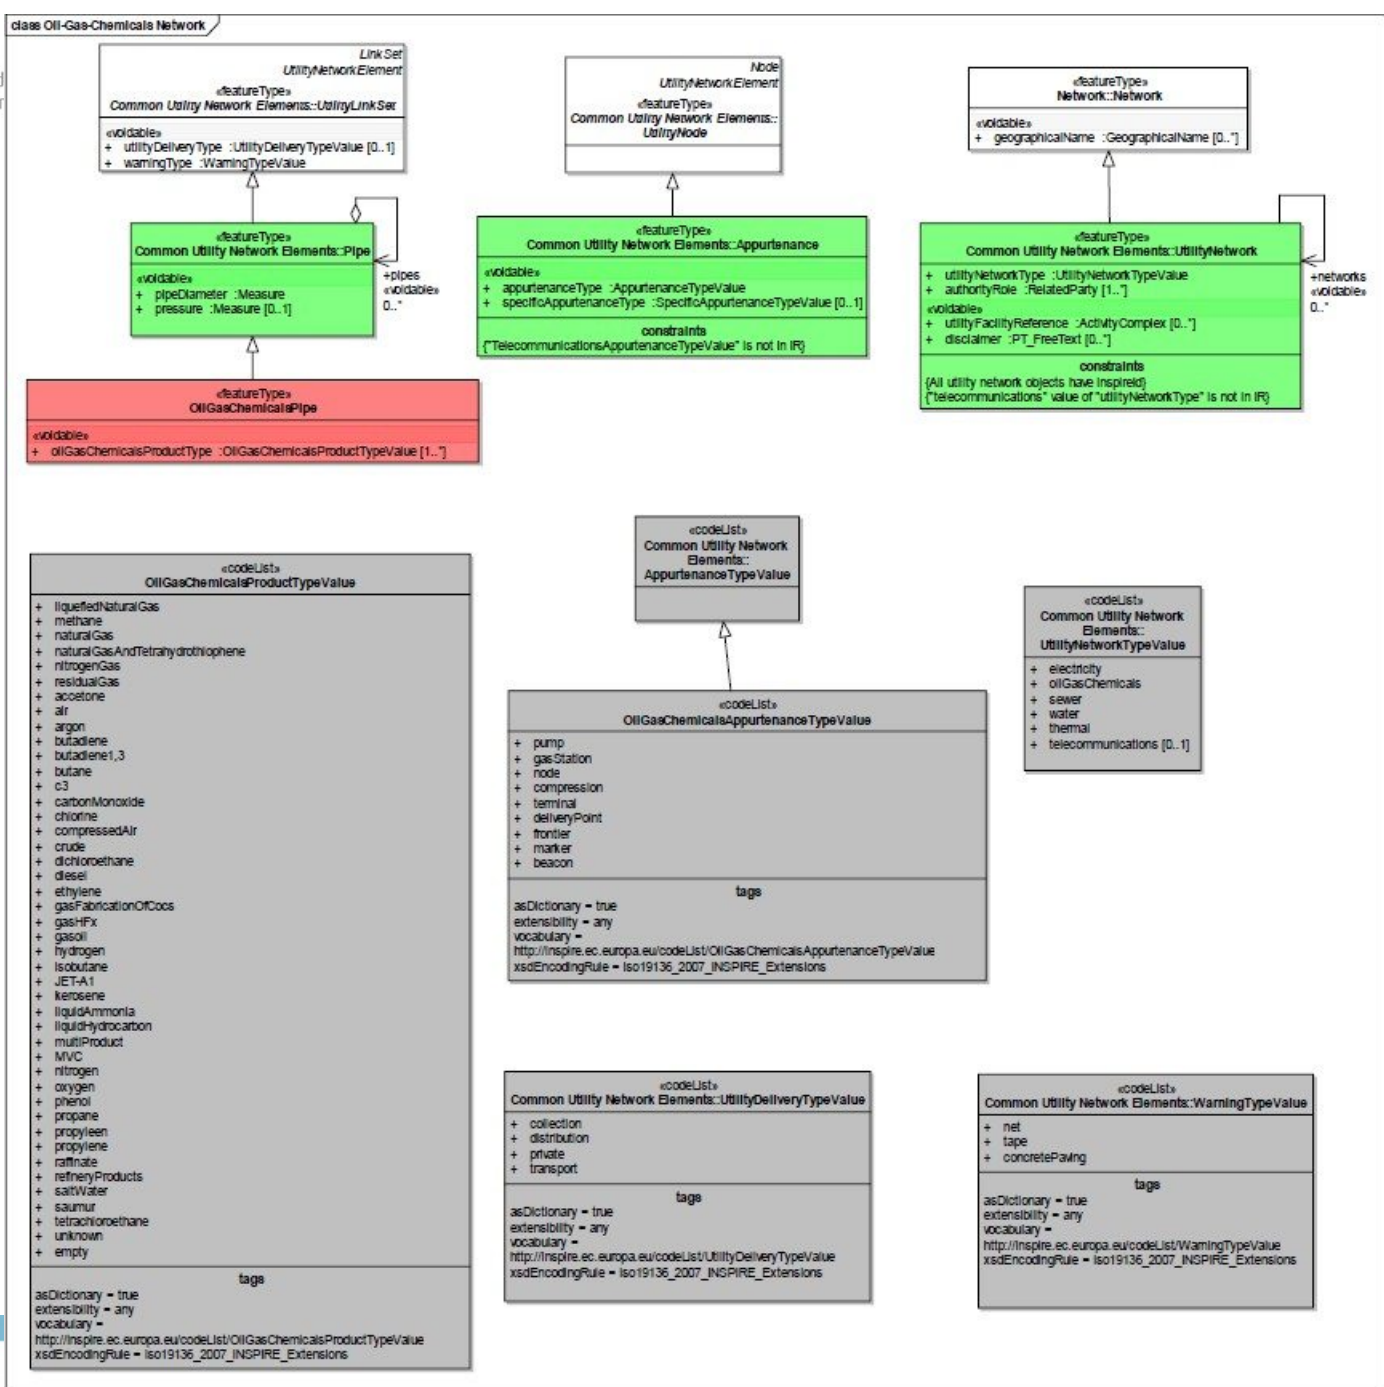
class Oil-Gas-Chemicals Network

LinkSet
UtilityNetworkElement
«featureType»
Common Utility Network Elements::UtilityLinkSet

«voidable»
+ utilityDeliveryType :UtilityDeliveryTypeValue [0..1]
+ warningType :WarningTypeValue

«featureType»
Common Utility Network Elements::Pipe

«voidable»
+ pipeDiameter :Measure
+ pressure :Measure [0..1]

+pipes
«voidable»
0..*

«featureType»
OilGasChemicalsPipe

«voidable»
+ oilGasChemicalsProductType :OilGasChemicalsProductTypeValue [1..*]

Node
UtilityNetworkElement
«featureType»
Common Utility Network Elements::UtilityNode

«featureType»
Common Utility Network Elements::Appurtenance

«voidable»
+ appurtenanceType :AppurtenanceTypeValue
+ specificAppurtenanceType :SpecificAppurtenanceTypeValue [0..1]

constraints
{"TelecommunicationsAppurtenanceTypeValue" is not in IR}

«featureType»
Network::Network

«voidable»
+ geographicalName :GeographicalName [0..*]

«featureType»
Common Utility Network Elements::UtilityNetwork

+ utilityNetworkType :UtilityNetworkTypeValue
+ authorityRole :RelatedParty [1..*]
«voidable»
+ utilityFacilityReference :ActivityComplex [0..*]
+ disclaimer :PT_FreeText [0..*]

constraints
{All utility network objects have InspireId}
{"telecommunications" value of "utilityNetworkType" is not in IR}

+networks
«voidable»
0..*

«codeList»
OilGasChemicalsProductTypeValue

+ liquefiedNaturalGas
+ methane
+ naturalGas
+ naturalGasAndTetrahydrothiophene
+ nitrogenGas
+ residualGas
+ acoetone
+ air
+ argon
+ butadiene
+ butadiene1,3
+ butane
+ c3
+ carbonMonoxide
+ chlorine
+ compressedAir
+ crude
+ dichloroethane
+ diesel
+ ethylene
+ gasFabricationOfCocs
+ gasHFx
+ gasoil
+ hydrogen
+ isobutane
+ JET-A1
+ kerosene
+ liquidAmmonia
+ liquidHydrocarbon
+ multiProduct
+ MVC
+ nitrogen
+ oxygen
+ phenol
+ propane
+ propyleen
+ propylene
+ raffinate
+ refineryProducts
+ saltWater
+ saumur
+ tetrachloroethane
+ unknown
+ empty

tags
asDictionary = true
extensibility = any
vocabulary =
http://inspire.ec.europa.eu/codeList/OilGasChemicalsProductTypeValue
xsdEncodingRule = iso19136_2007_INSPIRE_Extensions

«codeList»
Common Utility Network Elements::
AppurtenanceTypeValue

«codeList»
OilGasChemicalsAppurtenanceTypeValue

+ pump
+ gasStation
+ node
+ compression
+ terminal
+ deliveryPoint
+ frontier
+ marker
+ beacon

tags
asDictionary = true
extensibility = any
vocabulary =
http://inspire.ec.europa.eu/codeList/OilGasChemicalsAppurtenanceTypeValue
xsdEncodingRule = iso19136_2007_INSPIRE_Extensions

«codeList»
Common Utility Network Elements::
UtilityNetworkTypeValue

+ electricity
+ oilGasChemicals
+ sewer
+ water
+ thermal
+ telecommunications [0..1]

«codeList»
Common Utility Network Elements::UtilityDeliveryTypeValue

+ collection
+ distribution
+ private
+ transport

tags
asDictionary = true
extensibility = any
vocabulary =
http://inspire.ec.europa.eu/codeList/UtilityDeliveryTypeValue
xsdEncodingRule = iso19136_2007_INSPIRE_Extensions

«codeList»
Common Utility Network Elements::WarningTypeValue

+ net
+ tape
+ concretePaving

tags
asDictionary = true
extensibility = any
vocabulary =
http://inspire.ec.europa.eu/codeList/WarningTypeValue
xsdEncodingRule = iso19136_2007_INSPIRE_Extensions